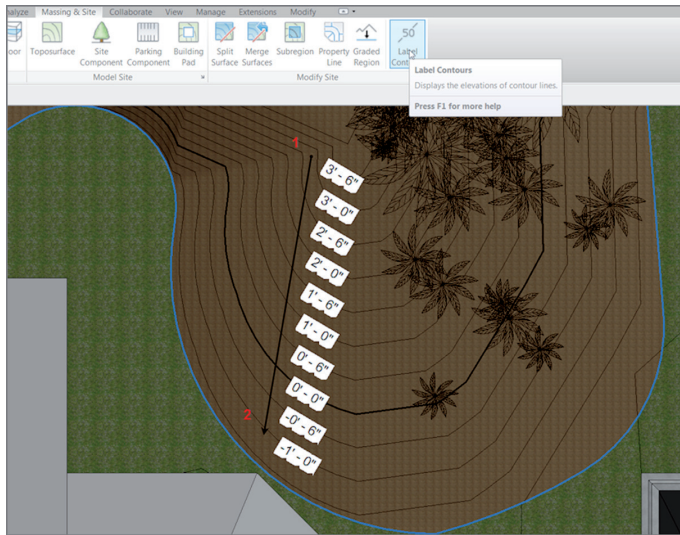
alyze Massing & Site Collaborate View Manage Extensions Modify

oor Toposurface Site Component Parking Component Building Pad Split Surface Merge Surfaces Subregion Property Line Graded Region 50 Label Cont

Model Site Modify Site

Label Contours
Displays the elevations of contour lines.
Press F1 for more help

1

3' - 6"
3' - 0"
2' - 6"
2' - 0"
1' - 6"
1' - 0"
0' - 6"
0' - 0"
-0' - 6"
-1' - 0"

2